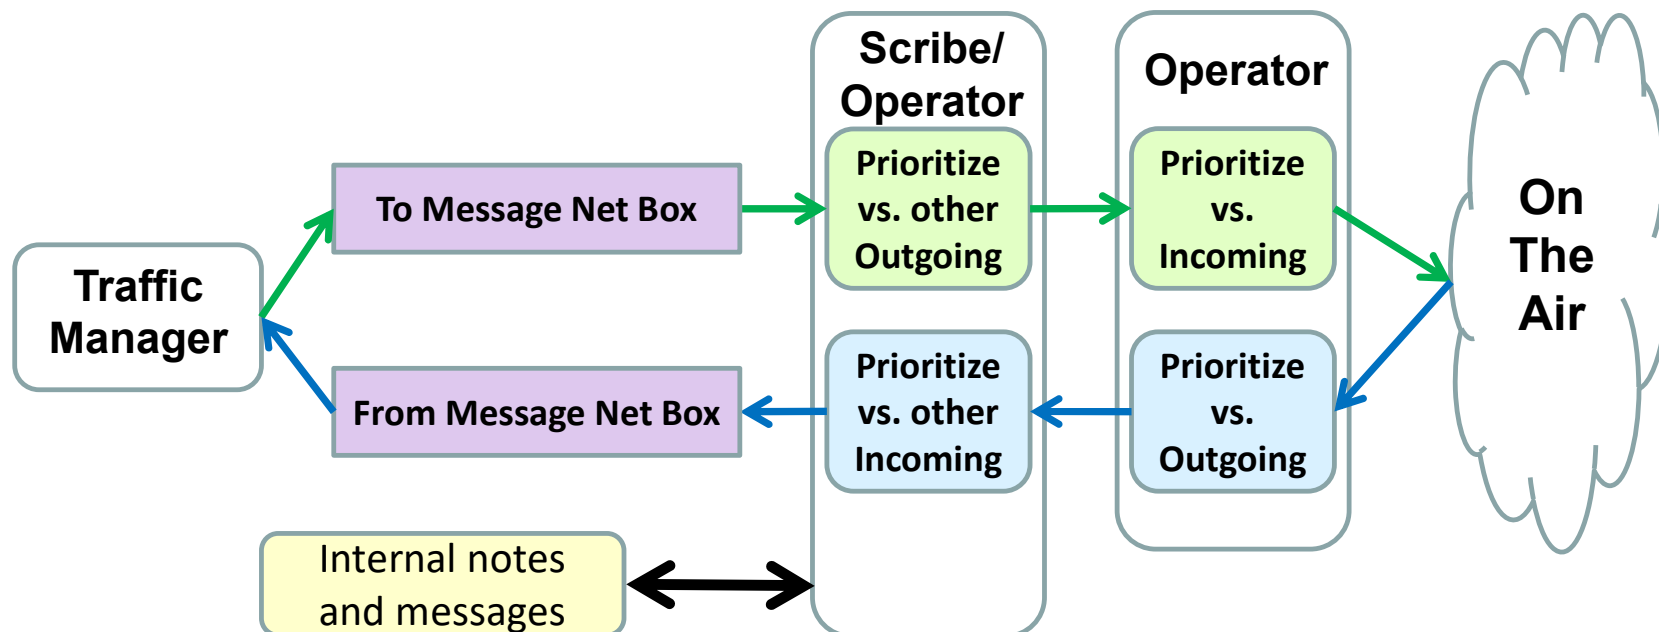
Traffic Manager

To Message Net Box

From Message Net Box

Internal notes and messages

Scribe/ Operator

Prioritize vs. other Outgoing

Prioritize vs. other Incoming

Operator

Prioritize vs. Incoming

Prioritize vs. Outgoing

On The Air